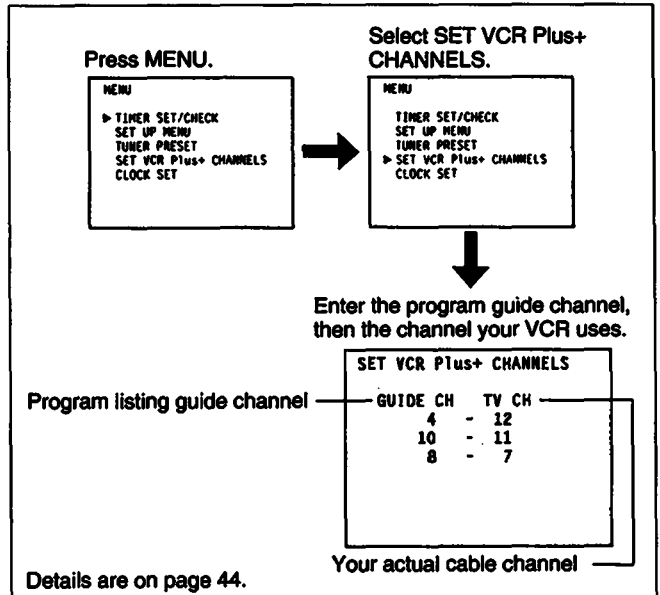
Press MENU.

MENU

▶ TIMER SET/CHECK
SET UP MENU
TUNER PRESET
SET VCR Plus+ CHANNELS
CLOCK SET

Select SET VCR Plus+ CHANNELS.

MENU

TIMER SET/CHECK
SET UP MENU
TUNER PRESET
▶ SET VCR Plus+ CHANNELS
CLOCK SET

Enter the program guide channel, then the channel your VCR uses.

SET VCR Plus+ CHANNELS

Program listing guide channel

| GUIDE CH | | TV CH |
|---|---|---|
| 4 | - | 12 |
| 10 | - | 11 |
| 8 | - | 7 |

Your actual cable channel

Details are on page 44.